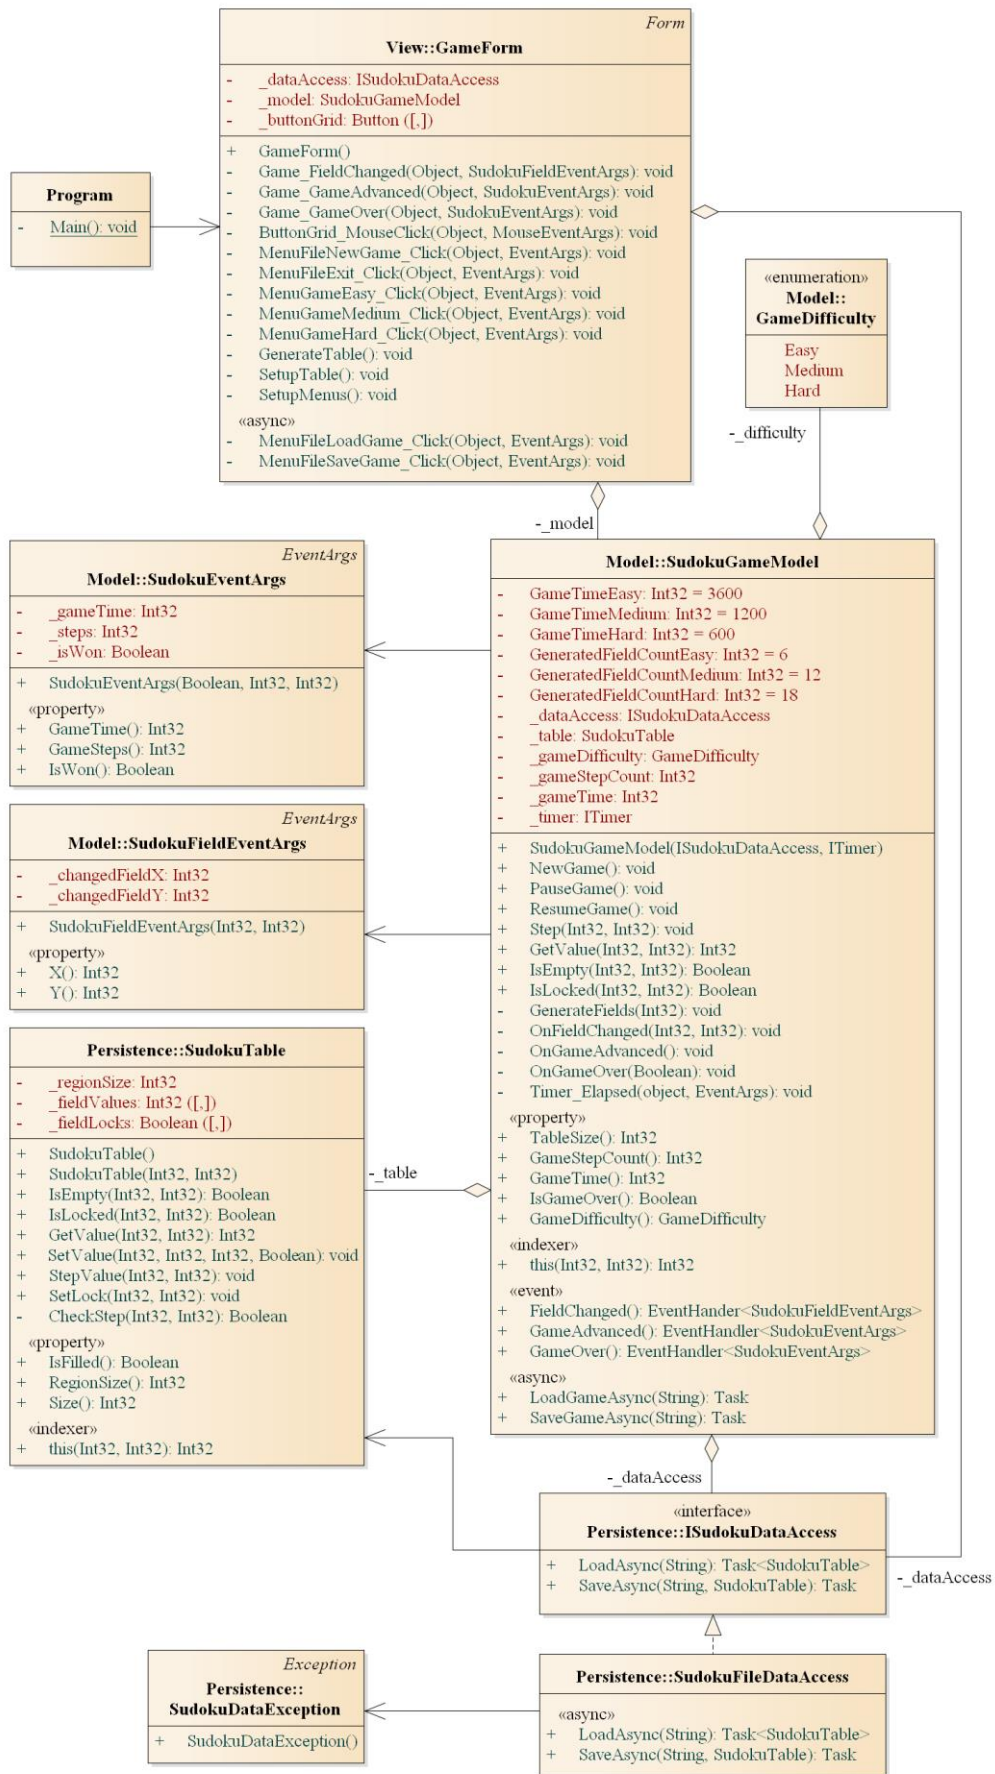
Form
View::GameForm

- _dataAccess: ISudokuDataAccess
- _model: SudokuGameModel
- _buttonGrid: Button ([,])

+ GameForm()
- Game_FieldChanged(Object, SudokuFieldEventArgs): void
- Game_GameAdvanced(Object, SudokuEventArgs): void
- Game_GameOver(Object, SudokuEventArgs): void
- ButtonGrid_MouseClick(Object, MouseEventArgs): void
- MenuFileNewGame_Click(Object, EventArgs): void
- MenuFileExit_Click(Object, EventArgs): void
- MenuGameEasy_Click(Object, EventArgs): void
- MenuGameMedium_Click(Object, EventArgs): void
- MenuGameHard_Click(Object, EventArgs): void
- GenerateTable(): void
- SetupTable(): void
- SetupMenus(): void
«async»
- MenuFileLoadGame_Click(Object, EventArgs): void
- MenuFileSaveGame_Click(Object, EventArgs): void

Program
- Main(): void

«enumeration»
Model::
GameDifficulty
Easy
Medium
Hard

-_difficulty

-_model

EventArgs
Model::SudokuEventArgs
- _gameTime: Int32
- _steps: Int32
- _isWon: Boolean
+ SudokuEventArgs(Boolean, Int32, Int32)
«property»
+ GameTime(): Int32
+ GameSteps(): Int32
+ IsWon(): Boolean

EventArgs
Model::SudokuFieldEventArgs
- _changedFieldX: Int32
- _changedFieldY: Int32
+ SudokuFieldEventArgs(Int32, Int32)
«property»
+ X(): Int32
+ Y(): Int32

Persistence::SudokuTable
- _regionSize: Int32
- _fieldValues: Int32 ([,])
- _fieldLocks: Boolean ([,])
+ SudokuTable()
+ SudokuTable(Int32, Int32)
+ IsEmpty(Int32, Int32): Boolean
+ IsLocked(Int32, Int32): Boolean
+ GetValue(Int32, Int32): Int32
+ SetValue(Int32, Int32, Int32, Boolean): void
+ StepValue(Int32, Int32): void
+ SetLock(Int32, Int32): void
- CheckStep(Int32, Int32): Boolean
«property»
+ IsFilled(): Boolean
+ RegionSize(): Int32
+ Size(): Int32
«indexer»
+ this(Int32, Int32): Int32

-_table

Model::SudokuGameModel
- GameTimeEasy: Int32 = 3600
- GameTimeMedium: Int32 = 1200
- GameTimeHard: Int32 = 600
- GeneratedFieldCountEasy: Int32 = 6
- GeneratedFieldCountMedium: Int32 = 12
- GeneratedFieldCountHard: Int32 = 18
- _dataAccess: ISudokuDataAccess
- _table: SudokuTable
- _gameDifficulty: GameDifficulty
- _gameStepCount: Int32
- _gameTime: Int32
- _timer: ITimer
+ SudokuGameModel(ISudokuDataAccess, ITimer)
+ NewGame(): void
+ PauseGame(): void
+ ResumeGame(): void
+ Step(Int32, Int32): void
+ GetValue(Int32, Int32): Int32
+ IsEmpty(Int32, Int32): Boolean
+ IsLocked(Int32, Int32): Boolean
- GenerateFields(Int32): void
- OnFieldChanged(Int32, Int32): void
- OnGameAdvanced(): void
- OnGameOver(Boolean): void
- Timer_Elapsed(object, EventArgs): void
«property»
+ TableSize(): Int32
+ GameStepCount(): Int32
+ GameTime(): Int32
+ IsGameOver(): Boolean
+ GameDifficulty(): GameDifficulty
«indexer»
+ this(Int32, Int32): Int32
«event»
+ FieldChanged(): EventHander<SudokuFieldEventArgs>
+ GameAdvanced(): EventHandler<SudokuEventArgs>
+ GameOver(): EventHandler<SudokuEventArgs>
«async»
+ LoadGameAsync(String): Task
+ SaveGameAsync(String): Task

-_dataAccess

«interface»
Persistence::ISudokuDataAccess
+ LoadAsync(String): Task<SudokuTable>
+ SaveAsync(String, SudokuTable): Task

-_dataAccess

Exception
Persistence::
SudokuDataException
+ SudokuDataException()

Persistence::SudokuFileDataAccess
«async»
+ LoadAsync(String): Task<SudokuTable>
+ SaveAsync(String, SudokuTable): Task